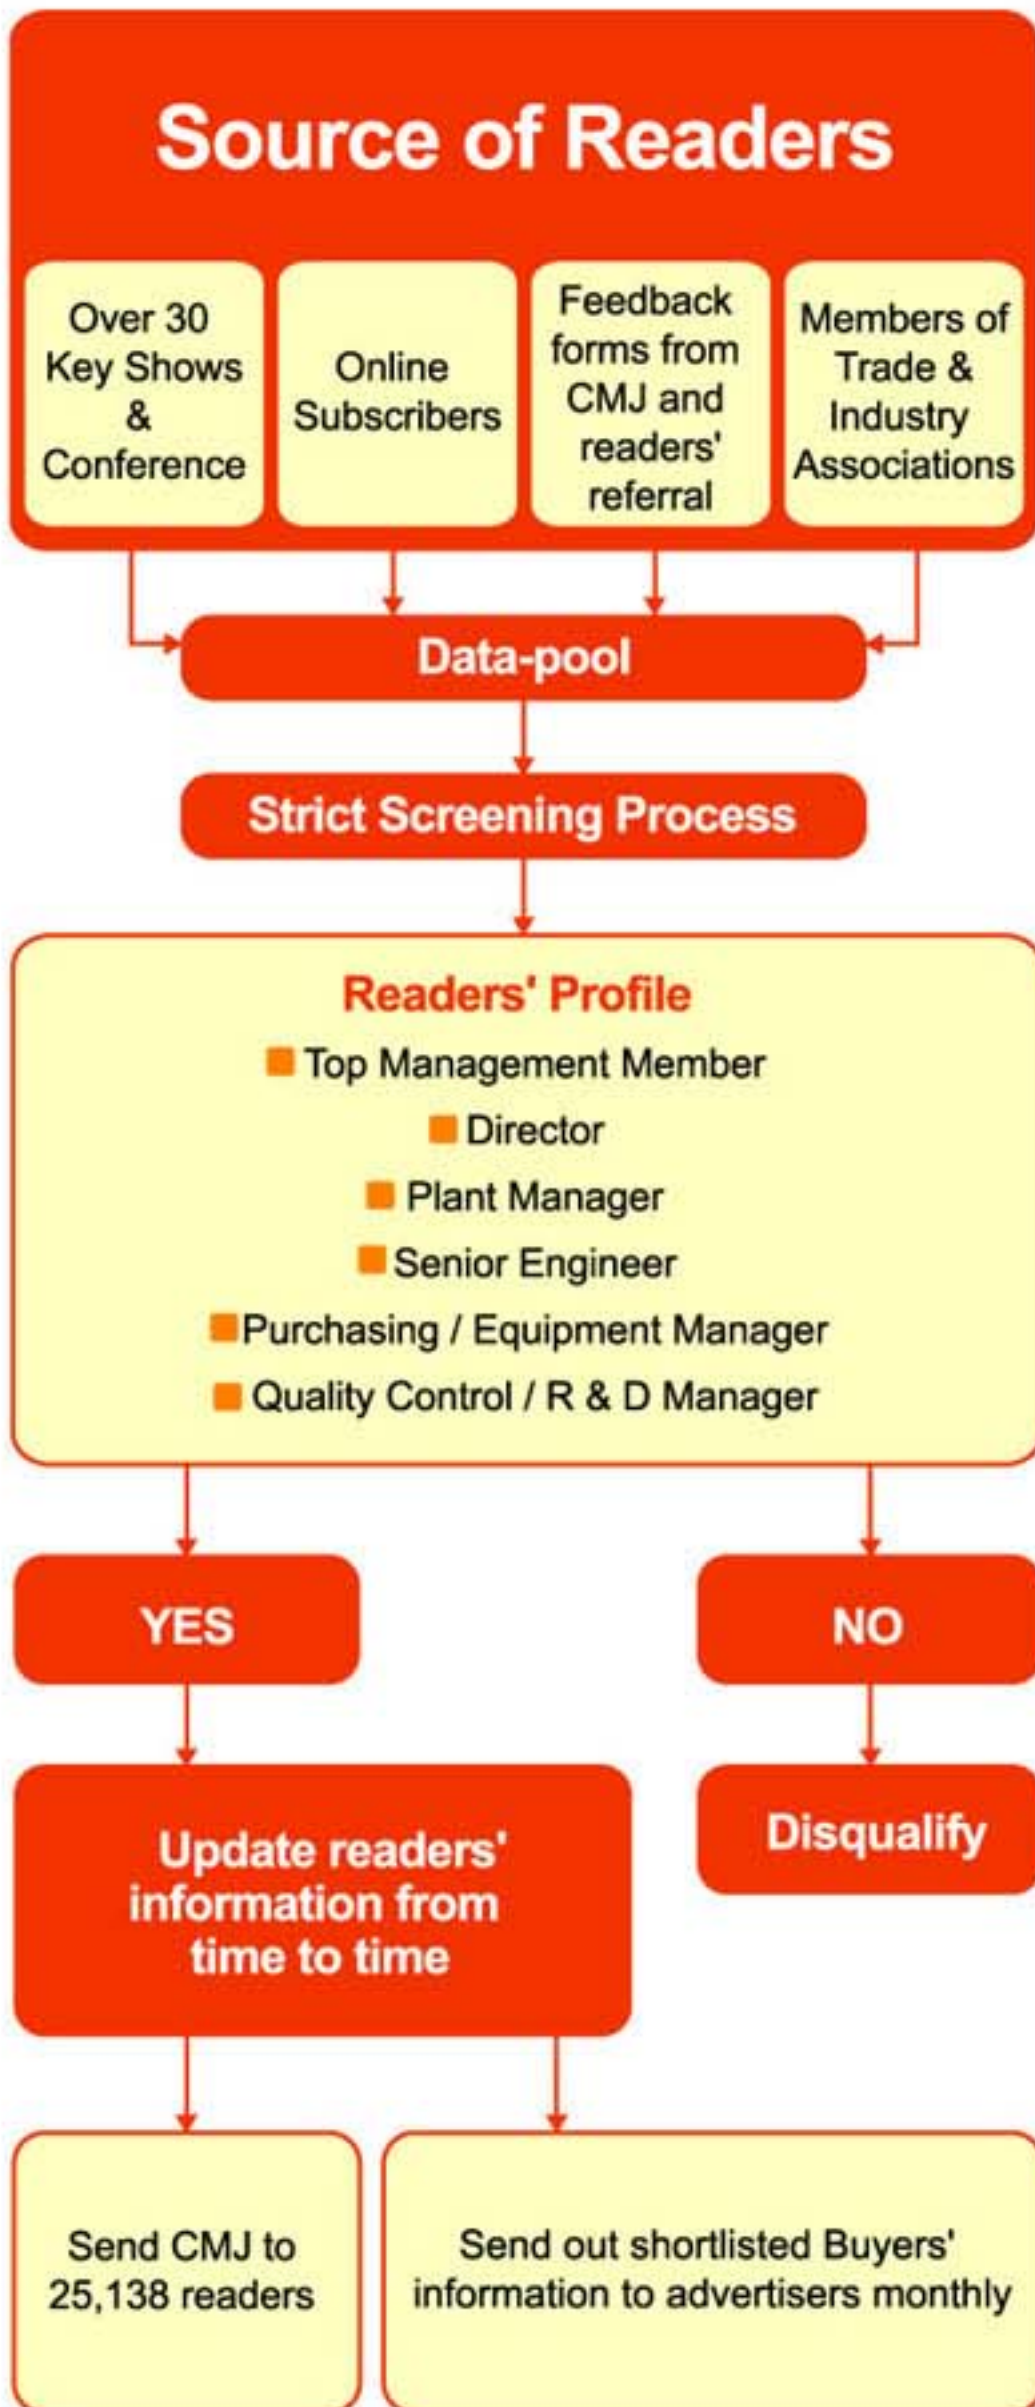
Source of Readers

Over 30 Key Shows & Conference

Online Subscribers

Feedback forms from CMJ and readers' referral

Members of Trade & Industry Associations

Data-pool

Strict Screening Process

Readers' Profile

Top Management Member

Director

Plant Manager

Senior Engineer

Purchasing / Equipment Manager

Quality Control / R & D Manager

YES

NO

Update readers' information from time to time

Disqualify

Send CMJ to 25,138 readers

Send out shortlisted Buyers' information to advertisers monthly